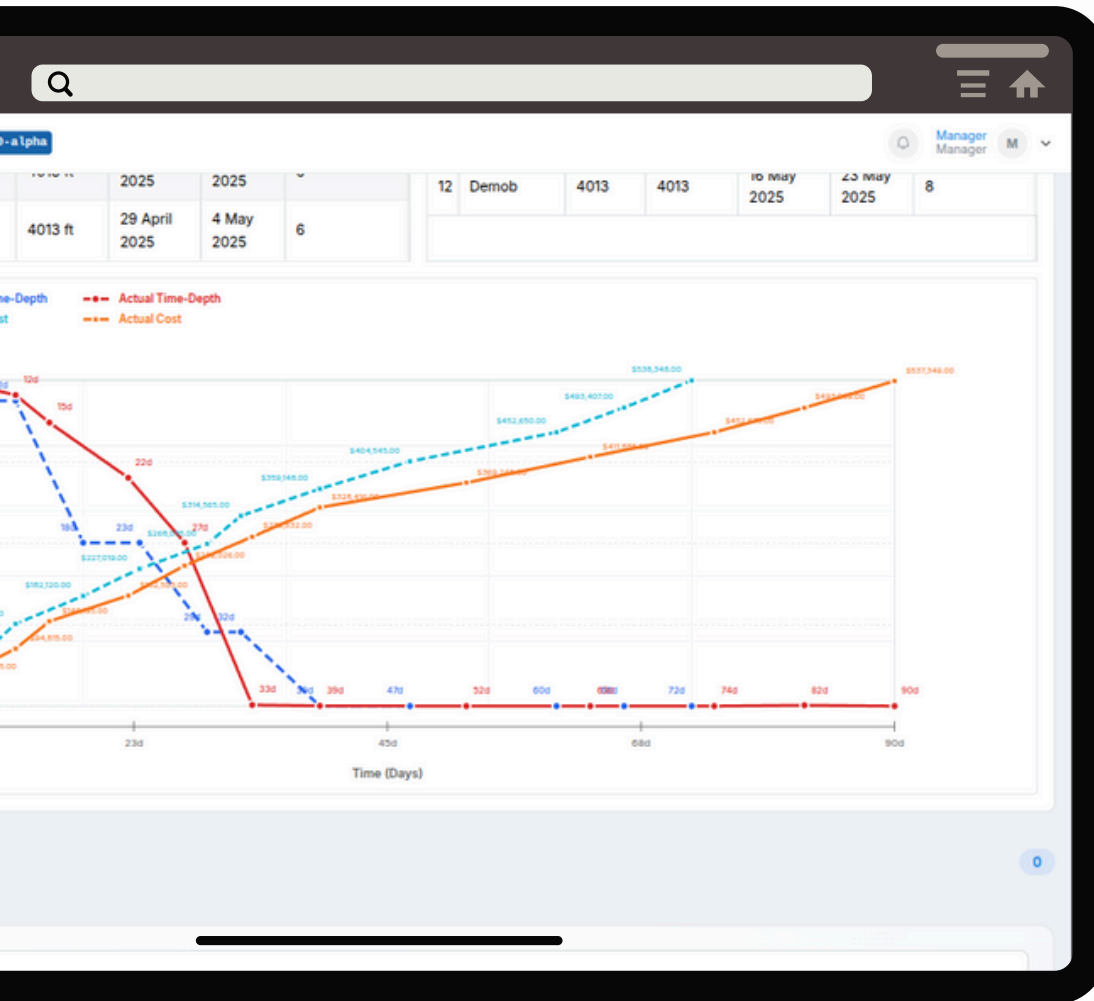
0-alpha

Manager
Manager
M

| | 2025 | 2025 | |
|---|---|---|---|
| 4013 ft | 29 April 2025 | 4 May 2025 | 6 |

| 12 | Demob | 4013 | 4013 | 16 May 2025 | 23 May 2025 | 8 |
|---|---|---|---|---|---|---|

me-Depth
st
Actual Time-Depth
Actual Cost

$538,348.00
$537,348.00
$493,407.00
$452,650.00
$404,545.00
$359,146.00
$314,565.00
$266,560.00
$227,019.00
$182,120.00
$326,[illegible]
$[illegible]
$411,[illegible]
$369,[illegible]
$493,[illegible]
$451,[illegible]
$34,615.00

12d
15d
22d
18d
23d
27d
28d
32d
33d
39d
47d
52d
60d
68d
72d
74d
82d
90d

23d
45d
68d
90d
Time (Days)

0